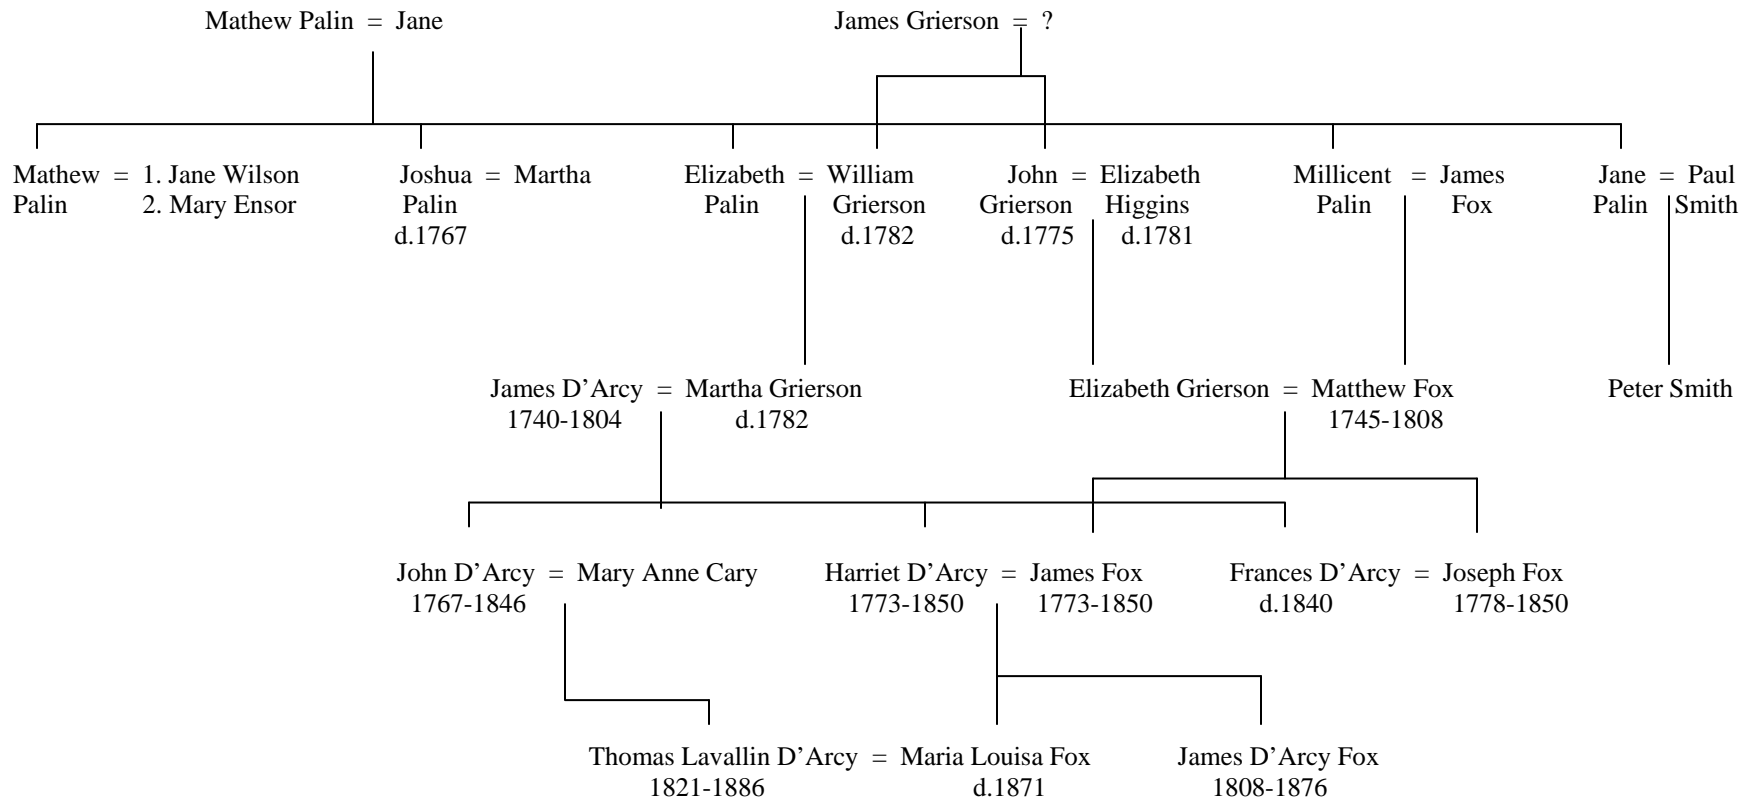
Mathew Palin = Jane

James Grierson = ?

Mathew Palin = 1. Jane Wilson
2. Mary Ensor

Joshua Palin d.1767 = Martha

Elizabeth Palin = William Grierson d.1782

John Grierson d.1775 = Elizabeth Higgins d.1781

Millicent Palin = James Fox

Jane Palin = Paul Smith

James D'Arcy 1740-1804 = Martha Grierson d.1782

Elizabeth Grierson = Matthew Fox 1745-1808

Peter Smith

John D'Arcy 1767-1846 = Mary Anne Cary

Harriet D'Arcy 1773-1850 = James Fox 1773-1850

Frances D'Arcy d.1840 = Joseph Fox 1778-1850

Thomas Lavallin D'Arcy 1821-1886 = Maria Louisa Fox d.1871

James D'Arcy Fox 1808-1876